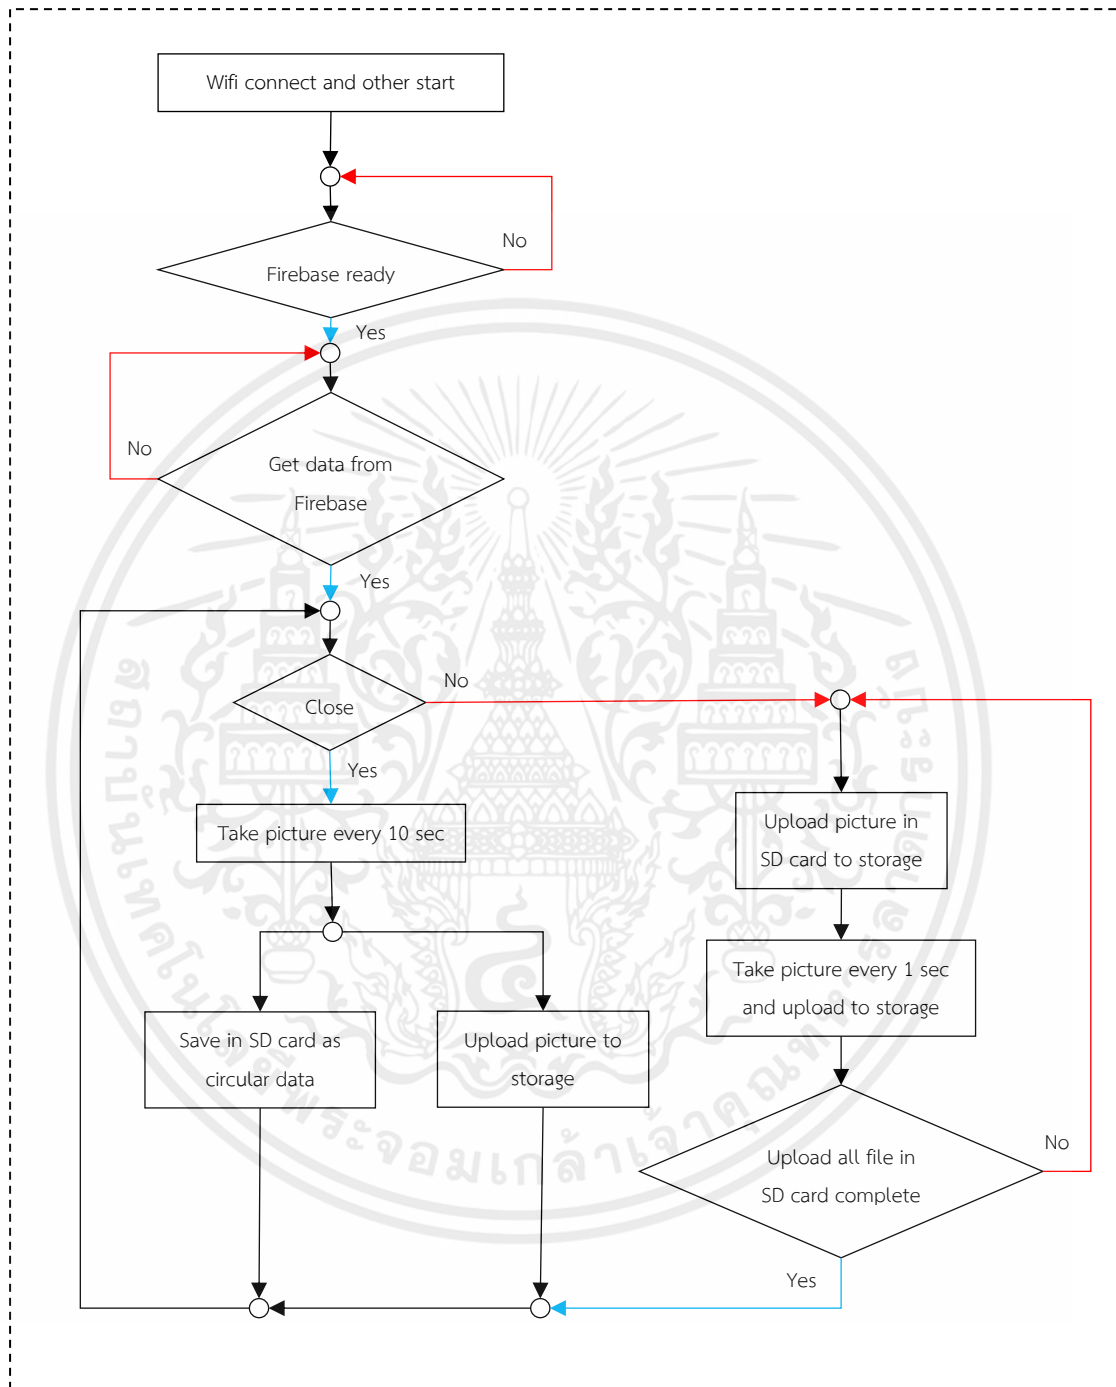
Wifi connect and other start

No

Firebase ready

Yes

No

Get data from Firebase

Yes

Close

No

Yes

Take picture every 10 sec

Upload picture in SD card to storage

Take picture every 1 sec and upload to storage

Save in SD card as circular data

Upload picture to storage

Upload all file in SD card complete

No

Yes